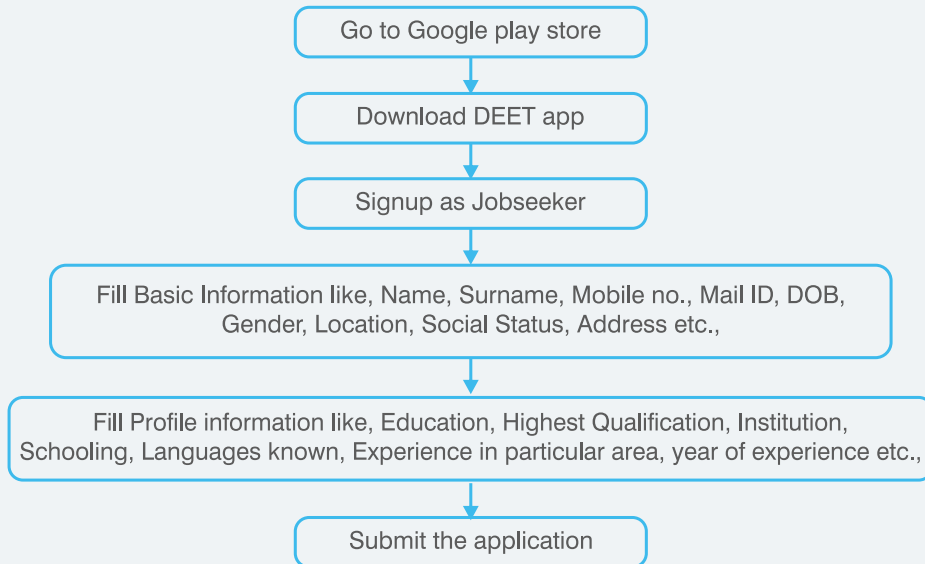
Go to Google play store

Download DEET app

Signup as Jobseeker

Fill Basic Information like, Name, Surname, Mobile no., Mail ID, DOB, Gender, Location, Social Status, Address etc.,

Fill Profile information like, Education, Highest Qualification, Institution, Schooling, Languages known, Experience in particular area, year of experience etc.,

Submit the application